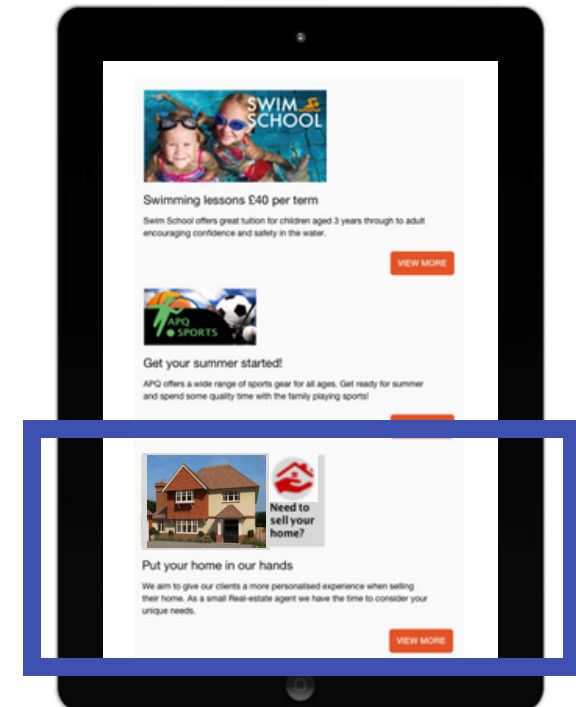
SWIM SCHOOL

Swimming lessons £40 per term

Swim School offers great tuition for children aged 3 years through to adult encouraging confidence and safety in the water.

VIEW MORE

APQ SPORTS

Get your summer started!

APQ offers a wide range of sports gear for all ages. Get ready for summer and spend some quality time with the family playing sports!

Need to sell your home?

Put your home in our hands

We aim to give our clients a more personalised experience when selling their home. As a small Real-estate agent we have the time to consider your unique needs.

VIEW MORE